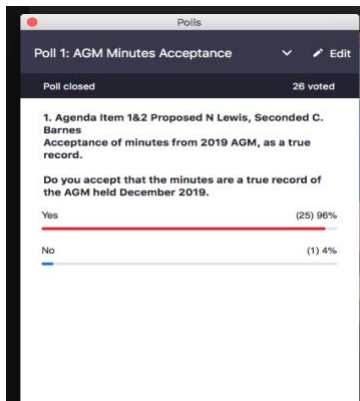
Polls

Poll 1: AGM Minutes Acceptance

Edit

Poll closed

26 voted

1. Agenda Item 1&2 Proposed N Lewis, Seconded C. Barnes
Acceptance of minutes from 2019 AGM, as a true record.

Do you accept that the minutes are a true record of the AGM held December 2019.

Yes (25) 96%

No (1) 4%